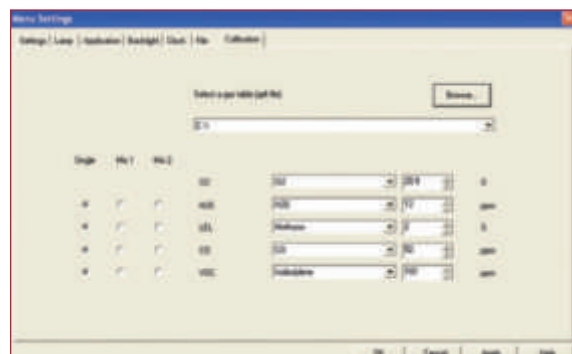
Menu Settings

Settings | Lamp | Application | Backlight | Clock | File | Calibration |

Select a gas table (gdf file)

Browse...

C:\

Single Mix 1 Mix 2

O2 O2 20.9 %

H2S H2S 10 ppm

LEL Methane 0 %

CO CO 50 ppm

VOC Isobutylene 100 ppm

OK Cancel Apply Help